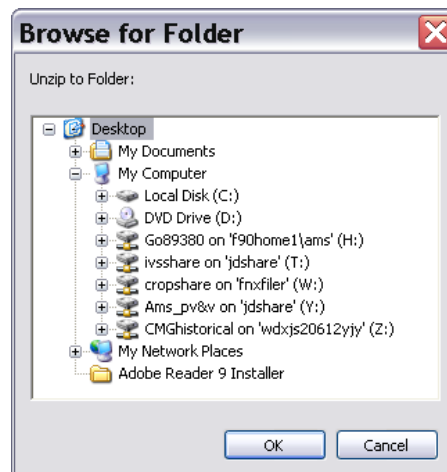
Browse for Folder

Unzip to Folder:

Desktop
My Documents
My Computer
Local Disk (C:)
DVD Drive (D:)
Go89380 on 'f90home1\ams' (H:)
ivsshare on 'jdshare' (T:)
cropshare on 'fnxfiler' (W:)
Ams_pv&v on 'jdshare' (Y:)
CMGhistorical on 'wdxjs20612yjy' (Z:)
My Network Places
Adobe Reader 9 Installer

OK
Cancel